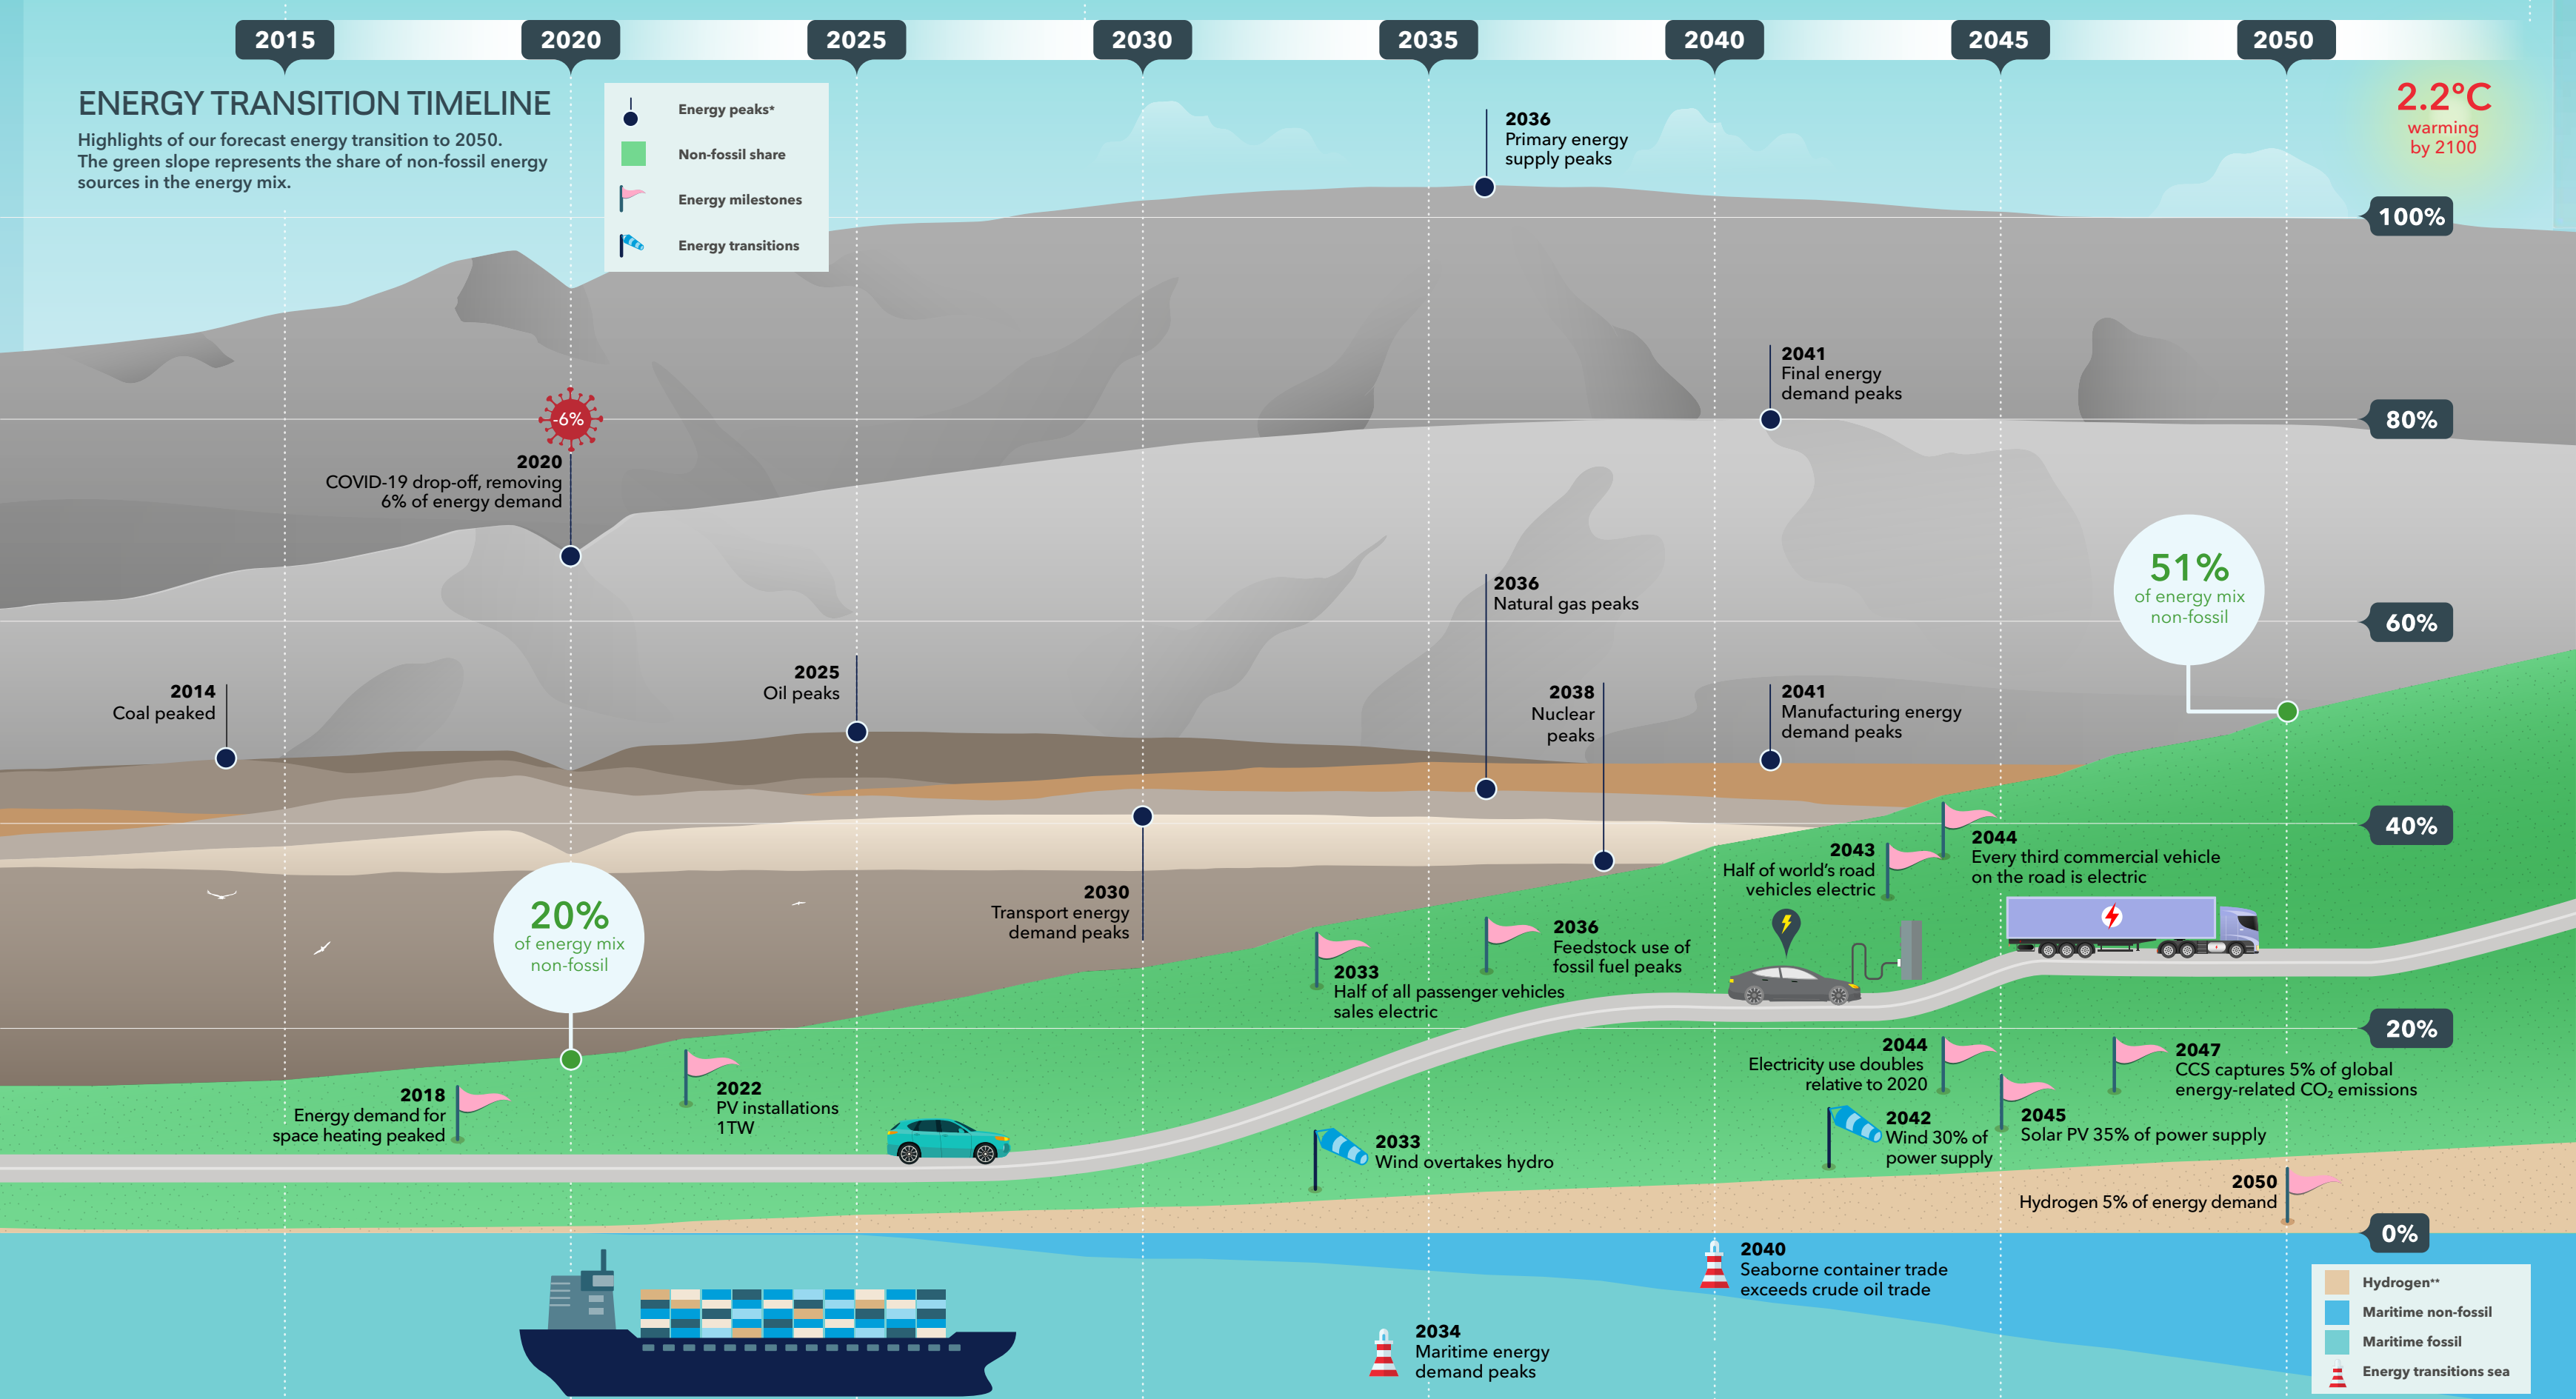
2015 2020 2025 2030 2035 2040 2045 2050

ENERGY TRANSITION TIMELINE
Highlights of our forecast energy transition to 2050. The green slope represents the share of non-fossil energy sources in the energy mix.

Energy peaks*
Non-fossil share
Energy milestones
Energy transitions

2.2°C warming by 2100

2036 Primary energy supply peaks

100%

2041 Final energy demand peaks

80%

-6%
2020 COVID-19 drop-off, removing 6% of energy demand

2036 Natural gas peaks

51% of energy mix non-fossil

60%

2014 Coal peaked

2025 Oil peaks

2038 Nuclear peaks

2041 Manufacturing energy demand peaks

40%

2043 Half of world's road vehicles electric

2044 Every third commercial vehicle on the road is electric

2030 Transport energy demand peaks

20% of energy mix non-fossil

2036 Feedstock use of fossil fuel peaks

2033 Half of all passenger vehicles sales electric

20%

2044 Electricity use doubles relative to 2020

2047 CCS captures 5% of global energy-related $CO_2$ emissions

2018 Energy demand for space heating peaked

2022 PV installations 1TW

2033 Wind overtakes hydro

2042 Wind 30% of power supply

2045 Solar PV 35% of power supply

2050 Hydrogen 5% of energy demand

0%

2040 Seaborne container trade exceeds crude oil trade

2034 Maritime energy demand peaks

Hydrogen**
Maritime non-fossil
Maritime fossil
Energy transitions sea